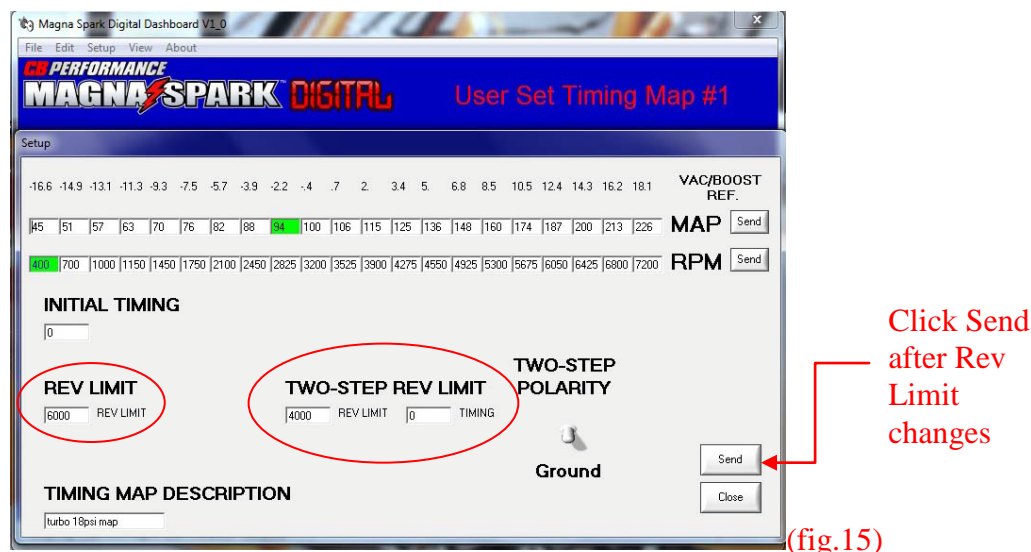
Magna Spark Digital Dashboard V1_0

File Edit Setup View About

CB PERFORMANCE
MAGNASPARK DIGITAL

User Set Timing Map #1

Setup

| -16.6 | -14.9 | -13.1 | -11.3 | -9.3 | -7.5 | -5.7 | -3.9 | -2.2 | -.4 | .7 | 2. | 3.4 | 5. | 6.8 | 8.5 | 10.5 | 12.4 | 14.3 | 16.2 | 18.1 | VAC/BOOST REF. |
|---|---|---|---|---|---|---|---|---|---|---|---|---|---|---|---|---|---|---|---|---|---|
| 45 | 51 | 57 | 63 | 70 | 76 | 82 | 88 | 94 | 100 | 106 | 115 | 125 | 136 | 148 | 160 | 174 | 187 | 200 | 213 | 226 | MAP Send |
| 400 | 700 | 1000 | 1150 | 1450 | 1750 | 2100 | 2450 | 2825 | 3200 | 3525 | 3900 | 4275 | 4550 | 4925 | 5300 | 5675 | 6050 | 6425 | 6800 | 7200 | RPM Send |

INITIAL TIMING
0

REV LIMIT
6000 REV LIMIT

TWO-STEP REV LIMIT
4000 REV LIMIT 0 TIMING

TWO-STEP POLARITY
Ground

Send
Close

TIMING MAP DESCRIPTION
turbo 18psi map

Click Send after Rev Limit changes

(fig.15)